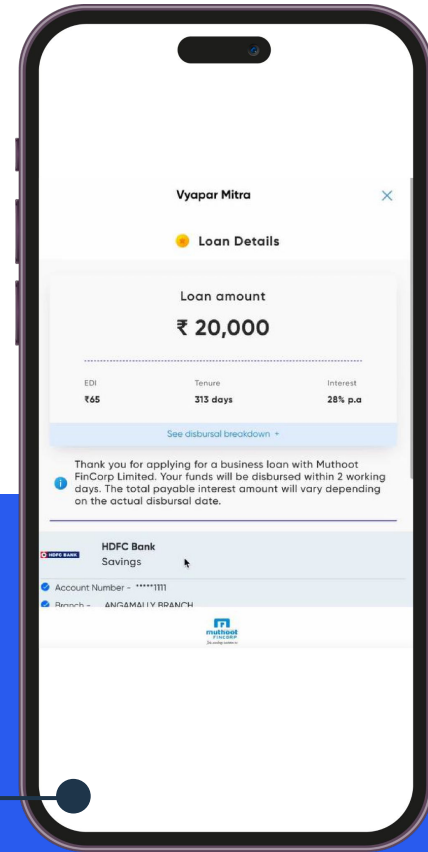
Vyapar Mitra

Loan Details

Loan amount

₹ 20,000

| EDI | Tenure | Interest |
|---|---|---|
| ₹65 | 313 days | 28% p.a |

See disbursal breakdown

Thank you for applying for a business loan with Muthoot FinCorp Limited. Your funds will be disbursed within 2 working days. The total payable interest amount will vary depending on the actual disbursal date.

HDFC BANK

HDFC Bank
Savings

Account Number - *****1111
Branch - ANGAMALLY BRANCH

muthoot FINCORP
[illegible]